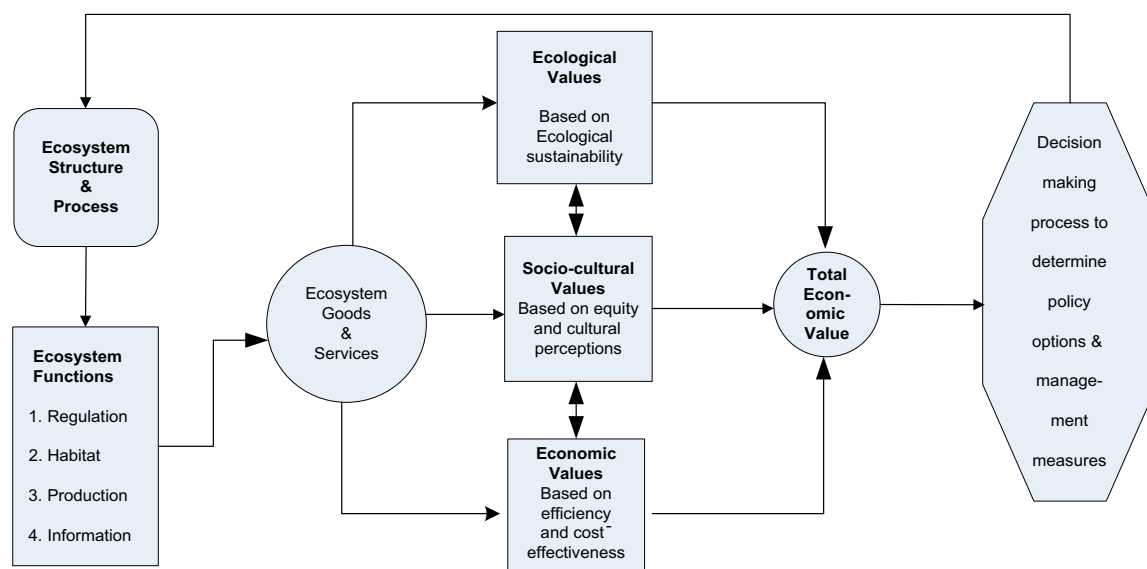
Ecosystem Structure & Process

Ecosystem Functions

1. Regulation

2. Habitat

3. Production

4. Information

Ecosystem Goods & Services

Ecological Values

Based on Ecological sustainability

Socio-cultural Values

Based on equity and cultural perceptions

Economic Values

Based on efficiency and cost-effectiveness

Total Economic Value

Decision making process to determine policy options & management measures